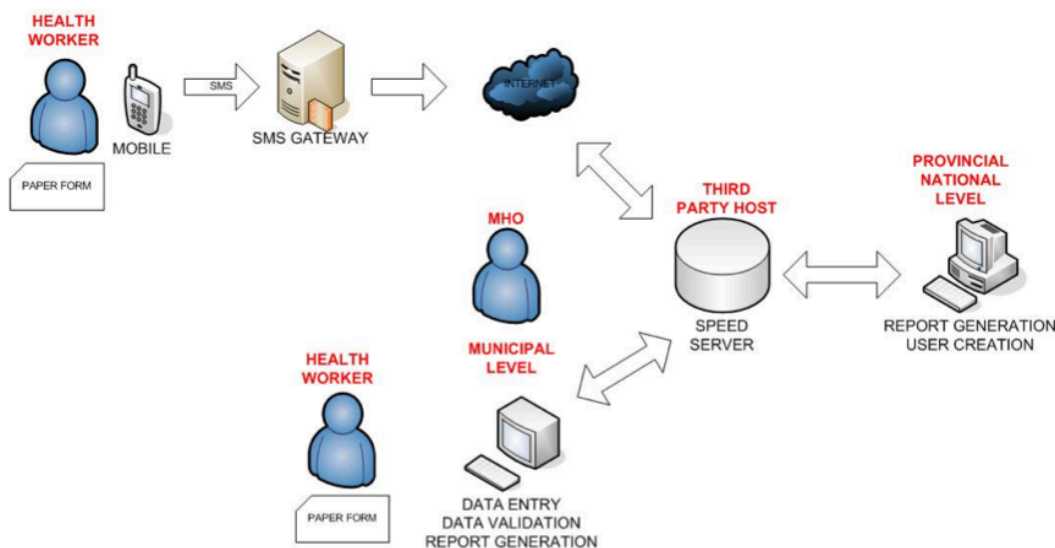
HEALTH WORKER

MOBILE

PAPER FORM

SMS

SMS GATEWAY

INTERNET

THIRD PARTY HOST

SPEED SERVER

PROVINCIAL NATIONAL LEVEL

REPORT GENERATION USER CREATION

MHO

MUNICIPAL LEVEL

HEALTH WORKER

PAPER FORM

DATA ENTRY
DATA VALIDATION
REPORT GENERATION